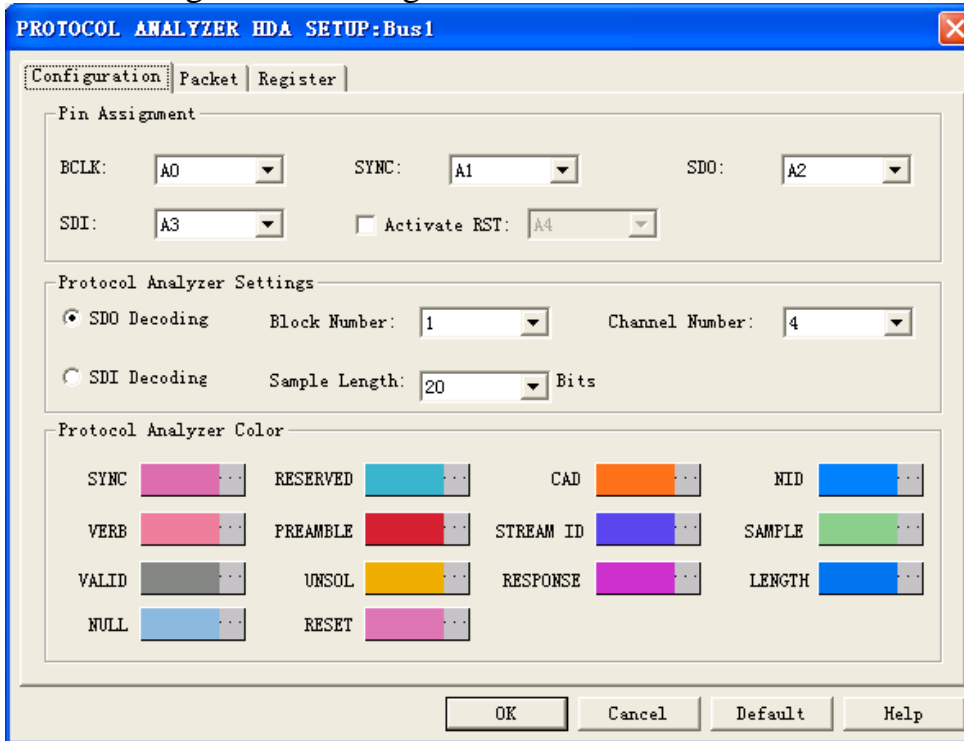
PROTOCOL ANALYZER HDA SETUP:Bus1

Configuration | Packet | Register

Pin Assignment

BCLK: A0
SYNC: A1
SDO: A2
SDI: A3
Activate RST: A4

Protocol Analyzer Settings

SDO Decoding
Block Number: 1
Channel Number: 4
SDI Decoding
Sample Length: 20 Bits

Protocol Analyzer Color

SYNC
RESERVED
CAD
NID
VERB
PREAMBLE
STREAM ID
SAMPLE
VALID
UNSOL
RESPONSE
LENGTH
NULL
RESET

OK
Cancel
Default
Help